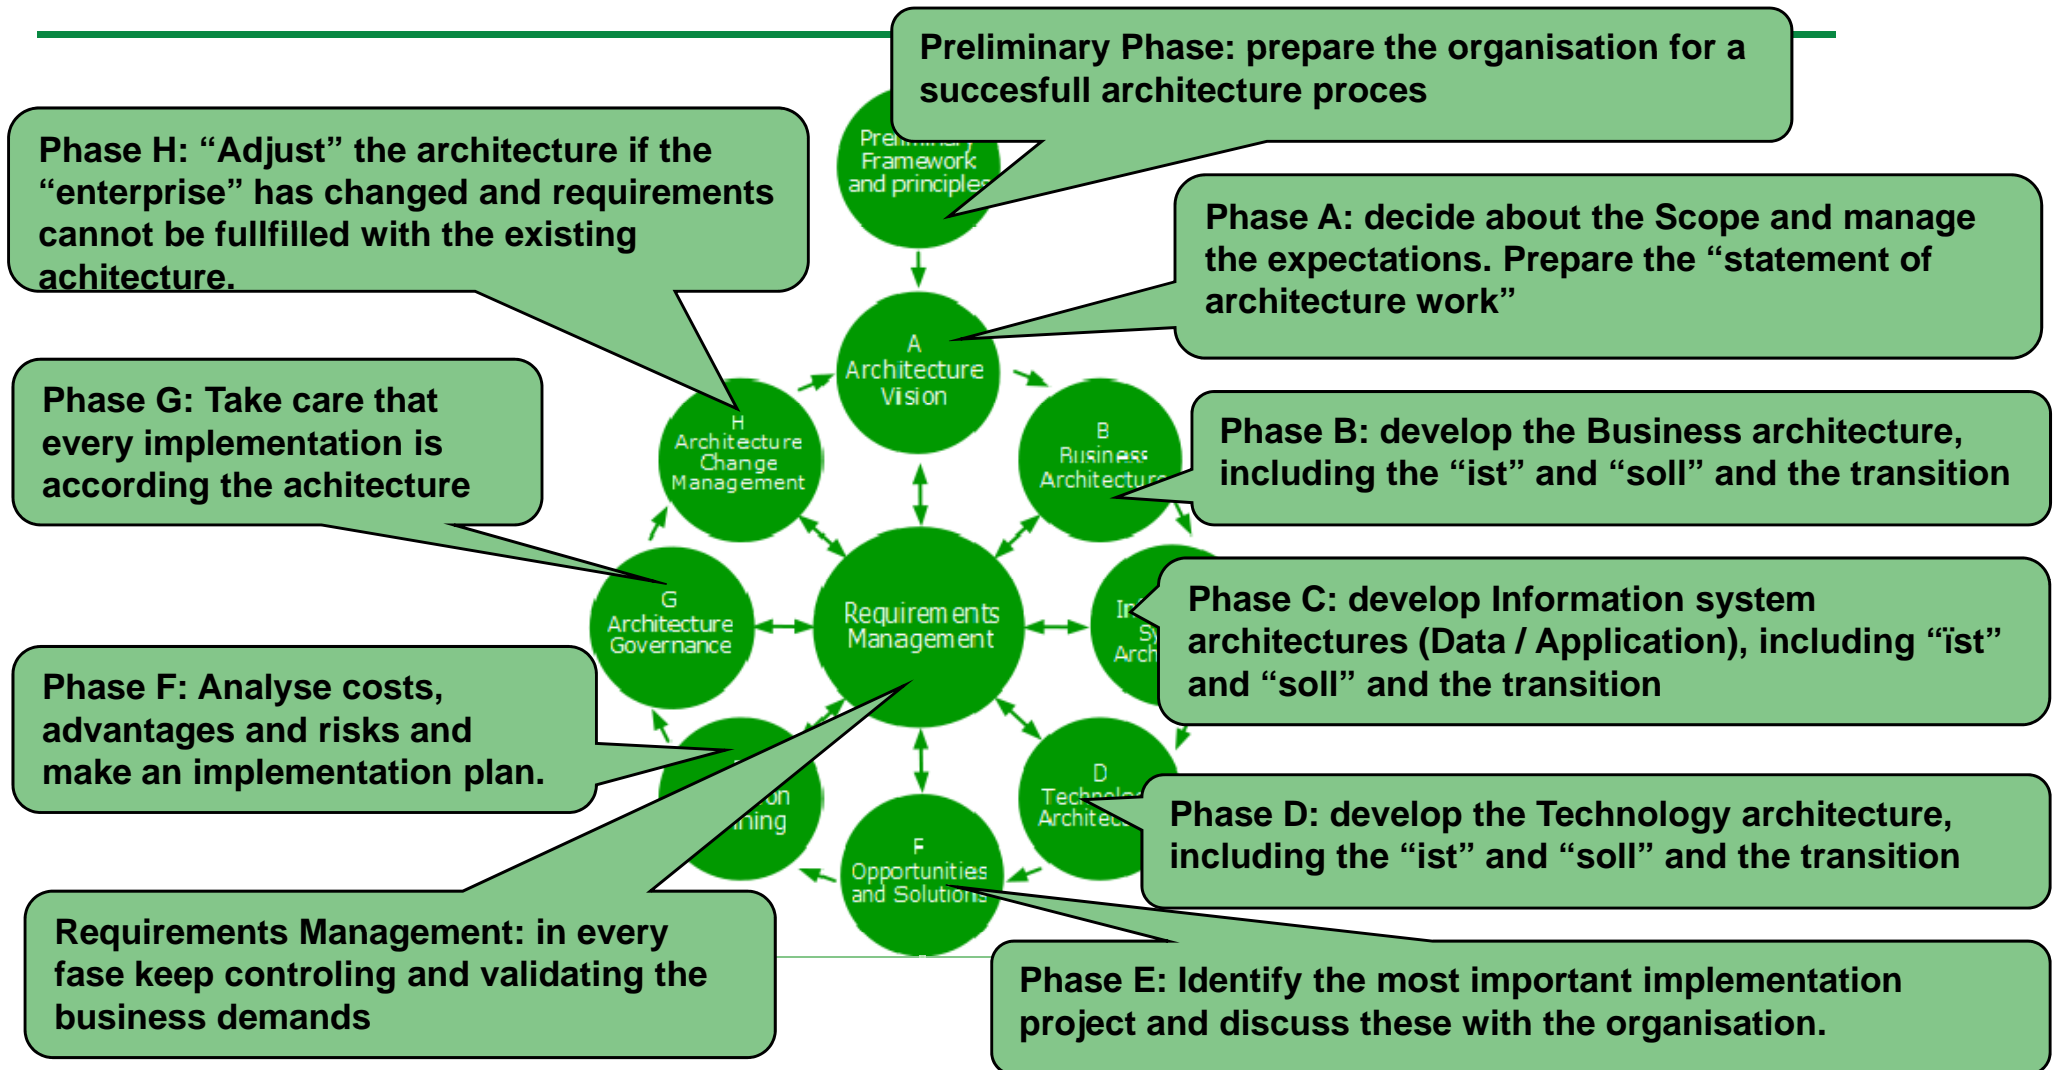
Preliminary Phase: prepare the organisation for a succesfull architecture proces

Phase H: “Adjust” the architecture if the “enterprise” has changed and requirements cannot be fullfilled with the existing achitecture.

Phase A: decide about the Scope and manage the expectations. Prepare the “statement of architecture work”

Phase G: Take care that every implementation is according the achitecture

Phase B: develop the Business architecture, including the “ist” and “soll” and the transition

Phase C: develop Information system architectures (Data / Application), including “ïst” and “soll” and the transition

Phase F: Analyse costs, advantages and risks and make an implementation plan.

Phase D: develop the Technology architecture, including the “ist” and “soll” and the transition

Requirements Management: in every fase keep controling and validating the business demands

Phase E: Identify the most important implementation project and discuss these with the organisation.

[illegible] Framework and principles

A Architecture Vision

H Architecture Change Management

B Business Architecture

Requirements Management

G Architecture Governance

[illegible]

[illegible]

D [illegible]

F Opportunities and Solutions